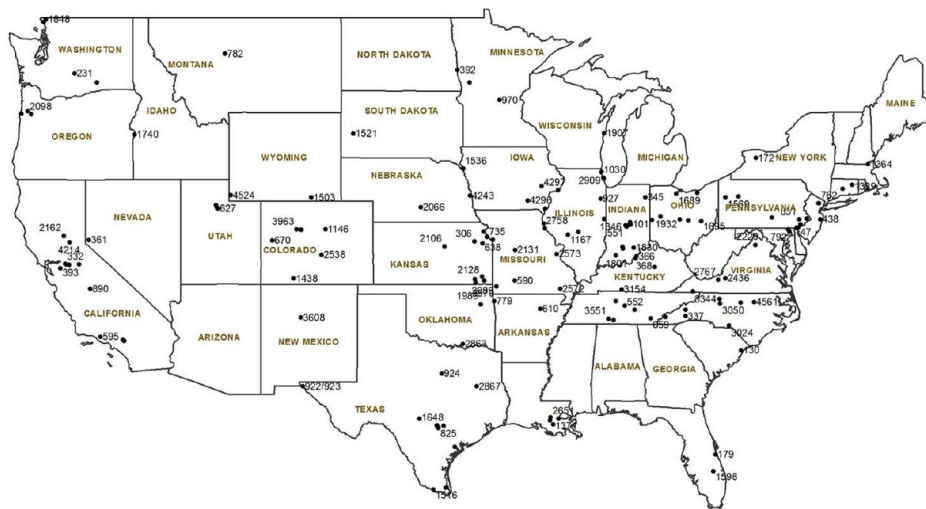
1848
WASHINGTON
231
MONTANA
782
NORTH DAKOTA
MINNESOTA
392
970
2098
OREGON
IDAHO
1740
SOUTH DAKOTA
1521
WISCONSIN
1907
MAINE
WYOMING
MICHIGAN
1536
IOWA
1030
172 NEW YORK
1364
NEBRASKA
4243
4297
2909
4524
627
1503
2066
4296
ILLINOIS
927
INDIANA
845
1689
OHIO
1539
PENNSYLVANIA
782
1359
557
438
NEVADA
2162
361
UTAH
3963
670
1146
COLORADO
2538
2106
306
735
638
2758
2131
MISSOURI
1167
1346
551
101
1932
1695
2226
792
147
4214
332
393
KANSAS
2573
1880
366
368
1438
2126
1988
2009
590
1801
KENTUCKY
890
779
2572
2767
VIRGINIA
2436
CALIFORNIA
3154
595
OKLAHOMA
610
3551
552
344
3050
4561
ARIZONA
3608
NEW MEXICO
ARKANSAS
659
337
3024
2863
ALABAMA
GEORGIA
130
924
2867
922/923
TEXAS
1648
825
265
137
179
1598
1576